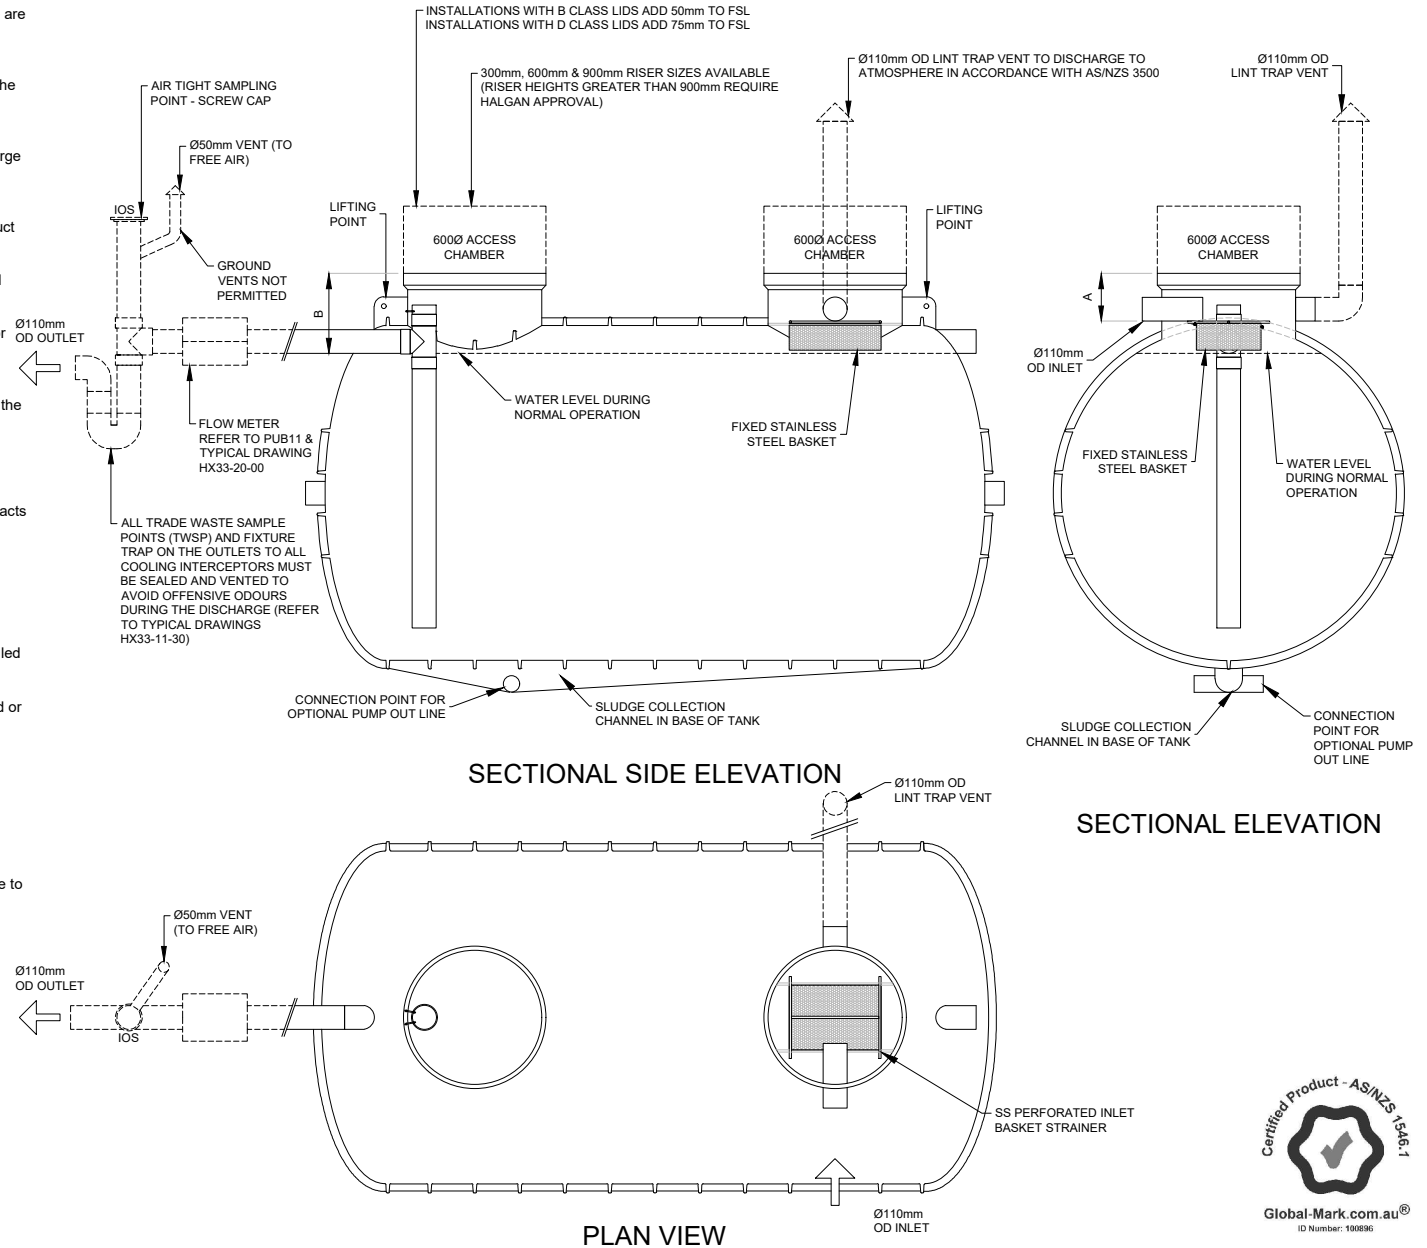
are

he

rge

uct

r

the

acts

led

d or

e to

INSTALLATIONS WITH B CLASS LIDS ADD 50mm TO FSL
INSTALLATIONS WITH D CLASS LIDS ADD 75mm TO FSL

300mm, 600mm & 900mm RISER SIZES AVAILABLE (RISER HEIGHTS GREATER THAN 900mm REQUIRE HALGAN APPROVAL)

Ø110mm OD LINT TRAP VENT TO DISCHARGE TO ATMOSPHERE IN ACCORDANCE WITH AS/NZS 3500

Ø110mm OD LINT TRAP VENT

AIR TIGHT SAMPLING POINT - SCREW CAP

Ø50mm VENT (TO FREE AIR)

IOS

GROUND VENTS NOT PERMITTED

LIFTING POINT

600Ø ACCESS CHAMBER

600Ø ACCESS CHAMBER

LIFTING POINT

600Ø ACCESS CHAMBER

A

B

Ø110mm OD OUTLET

Ø110mm OD INLET

WATER LEVEL DURING NORMAL OPERATION

FIXED STAINLESS STEEL BASKET

FIXED STAINLESS STEEL BASKET

WATER LEVEL DURING NORMAL OPERATION

FLOW METER REFER TO PUB11 & TYPICAL DRAWING HX33-20-00

ALL TRADE WASTE SAMPLE POINTS (TWSP) AND FIXTURE TRAP ON THE OUTLETS TO ALL COOLING INTERCEPTORS MUST BE SEALED AND VENTED TO AVOID OFFENSIVE ODOURS DURING THE DISCHARGE (REFER TO TYPICAL DRAWINGS HX33-11-30)

CONNECTION POINT FOR OPTIONAL PUMP OUT LINE

SLUDGE COLLECTION CHANNEL IN BASE OF TANK

SLUDGE COLLECTION CHANNEL IN BASE OF TANK

CONNECTION POINT FOR OPTIONAL PUMP OUT LINE

SECTIONAL SIDE ELEVATION

Ø110mm OD LINT TRAP VENT

SECTIONAL ELEVATION

Ø50mm VENT (TO FREE AIR)

Ø110mm OD OUTLET

IOS

SS PERFORATED INLET BASKET STRAINER

Ø110mm OD INLET

PLAN VIEW

Certified Product - AS/NZS 1546.1

Global-Mark.com.au®
ID Number: 100896